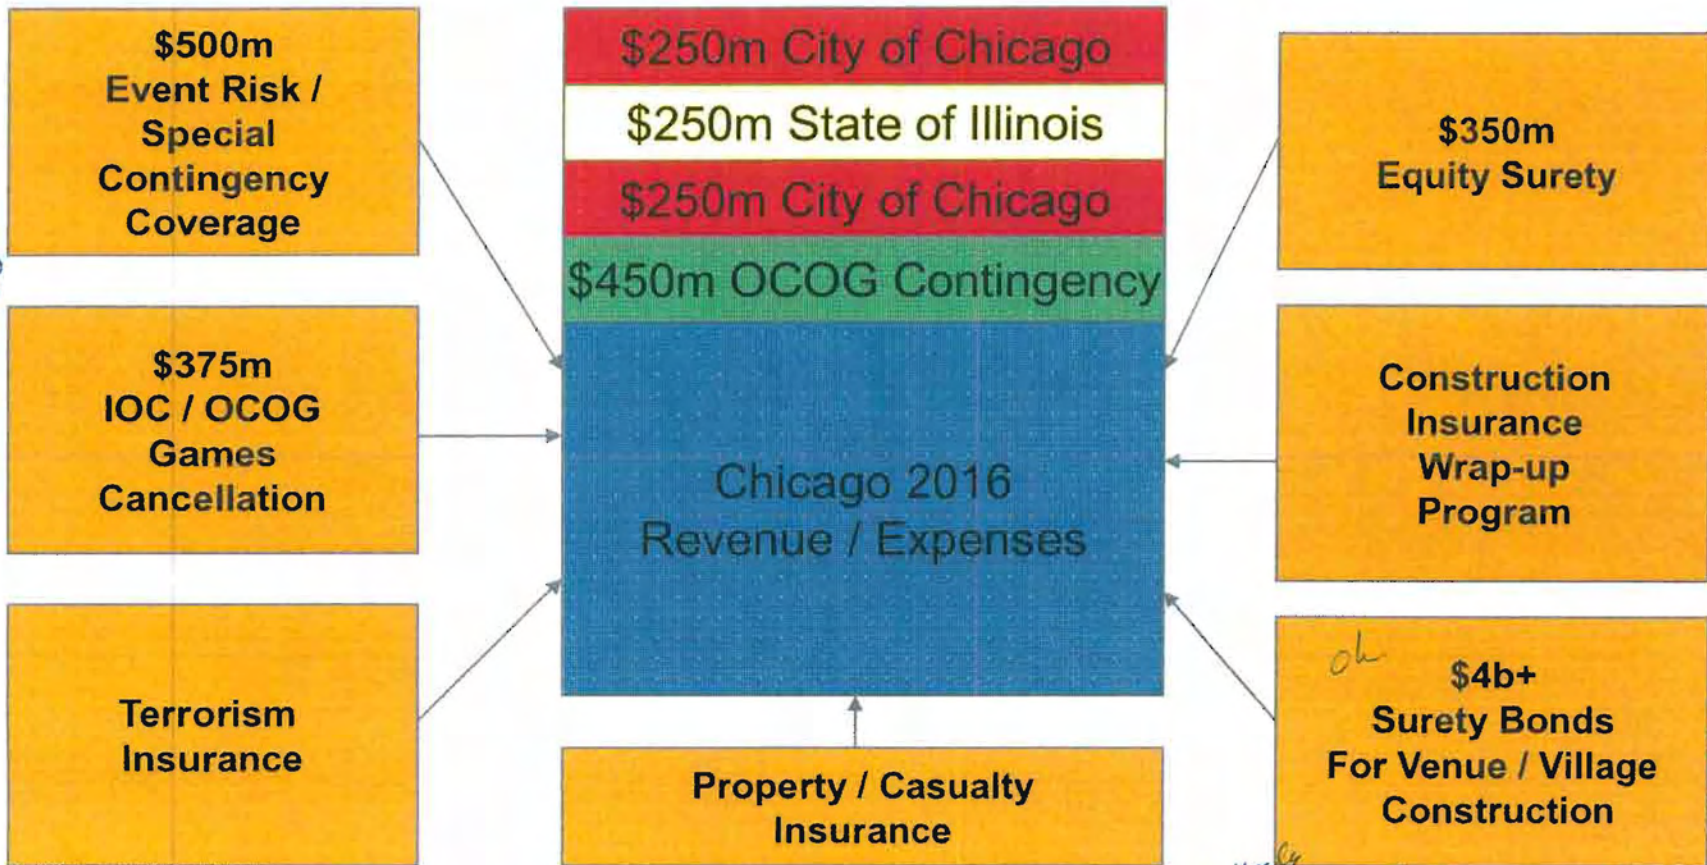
$500m
Event Risk / Special Contingency Coverage

$250m City of Chicago

$250m State of Illinois

$250m City of Chicago

$450m OCOG Contingency

$350m
Equity Surety

$375m
IOC / OCOG Games Cancellation

Chicago 2016
Revenue / Expenses

Construction Insurance Wrap-up Program

Terrorism Insurance

Property / Casualty Insurance

oh

$4b+
Surety Bonds For Venue / Village Construction